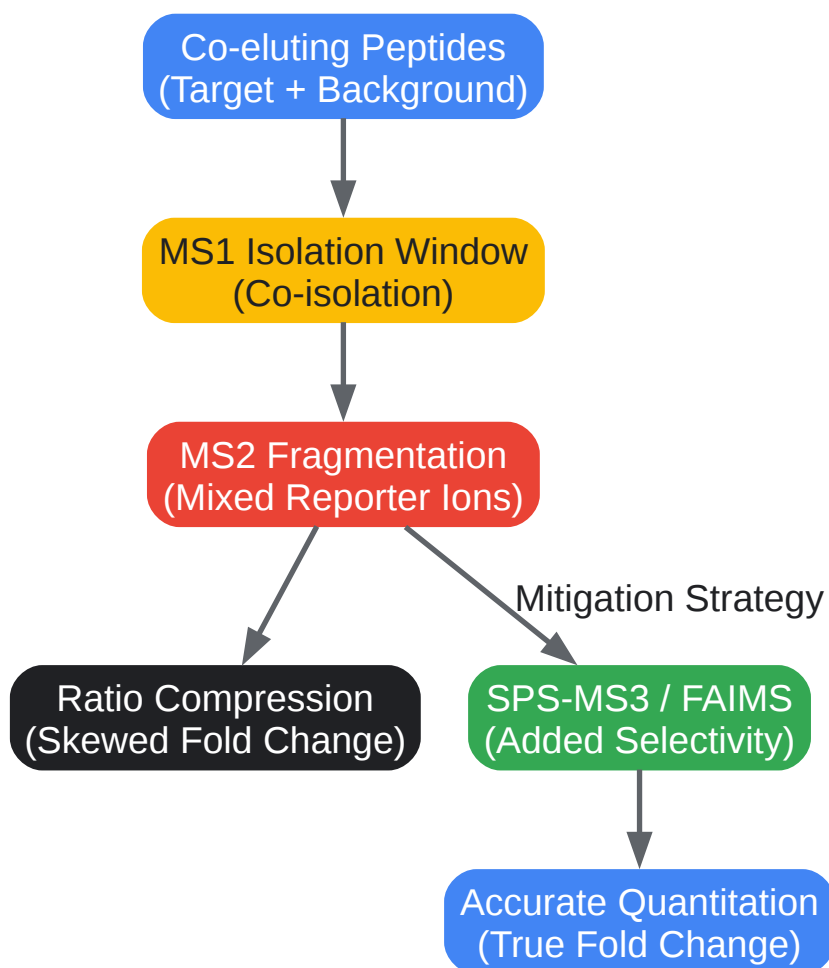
Co-eluting Peptides
(Target + Background)

MS1 Isolation Window
(Co-isolation)

MS2 Fragmentation
(Mixed Reporter Ions)

Mitigation Strategy

Ratio Compression
(Skewed Fold Change)

SPS-MS3 / FAIMS
(Added Selectivity)

Accurate Quantitation
(True Fold Change)